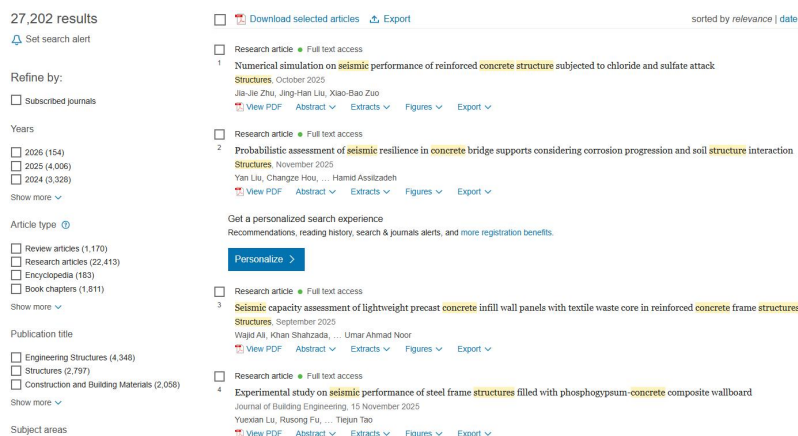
27,202 results

Set search alert

Refine by:

Subscribed journals

Years

2026 (154)
2025 (4,006)
2024 (3,328)

Show more

Article type

Review articles (1,170)
Research articles (22,413)
Encyclopedia (183)
Book chapters (1,811)

Show more

Publication title

Engineering Structures (4,348)
Structures (2,797)
Construction and Building Materials (2,058)

Show more

Subject areas

Download selected articles   Export

sorted by relevance | date

Research article • Full text access
1
Numerical simulation on seismic performance of reinforced concrete structure subjected to chloride and sulfate attack
Structures, October 2025
Jia-Jie Zhu, Jing-Han Liu, Xiao-Bao Zuo
View PDF   Abstract   Extracts   Figures   Export

Research article • Full text access
2
Probabilistic assessment of seismic resilience in concrete bridge supports considering corrosion progression and soil structure interaction
Structures, November 2025
Yan Liu, Changze Hou, ... Hamid Assilzadeh
View PDF   Abstract   Extracts   Figures   Export

Get a personalized search experience
Recommendations, reading history, search & journals alerts, and more registration benefits.

Personalize >

Research article • Full text access
3
Seismic capacity assessment of lightweight precast concrete infill wall panels with textile waste core in reinforced concrete frame structures
Structures, September 2025
Wajid Ali, Khan Shahzada, ... Umar Ahmad Noor
View PDF   Abstract   Extracts   Figures   Export

Research article • Full text access
4
Experimental study on seismic performance of steel frame structures filled with phosphogypsum-concrete composite wallboard
Journal of Building Engineering, 15 November 2025
Yuexian Lu, Rusong Fu, ... Tiejun Tao
View PDF   Abstract   Extracts   Figures   Export